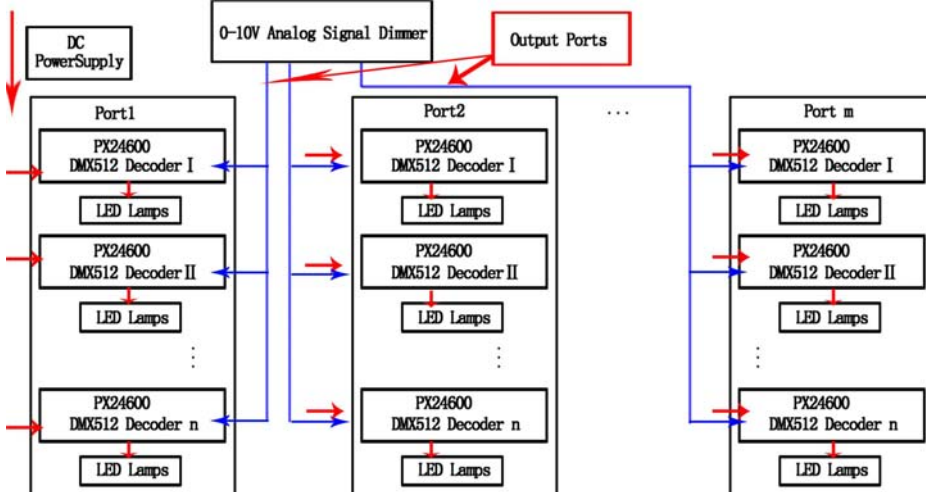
DC
PowerSupply

0-10V Analog Signal Dimmer

Output Ports

Port1

PX24600
DMX512 Decoder Ⅰ

LED Lamps

PX24600
DMX512 Decoder Ⅱ

LED Lamps

⋮

PX24600
DMX512 Decoder n

LED Lamps

Port2

PX24600
DMX512 Decoder Ⅰ

LED Lamps

PX24600
DMX512 Decoder Ⅱ

LED Lamps

⋮

PX24600
DMX512 Decoder n

LED Lamps

...

Port m

PX24600
DMX512 Decoder Ⅰ

LED Lamps

PX24600
DMX512 Decoder Ⅱ

LED Lamps

⋮

PX24600
DMX512 Decoder n

LED Lamps